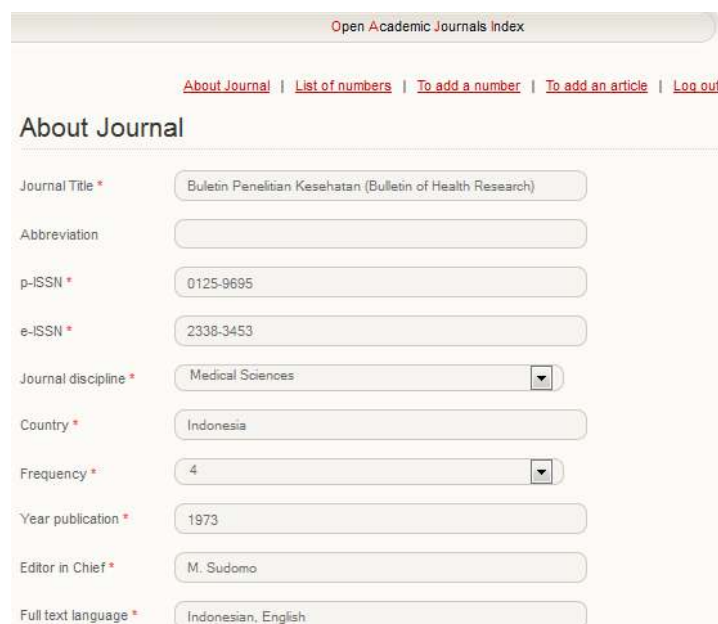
Open Academic Journals Index

About Journal | List of numbers | To add a number | To add an article | Log out

About Journal

Journal Title * Buletin Penelitian Kesehatan (Bulletin of Health Research)

Abbreviation

p-ISSN * 0125-9695

e-ISSN * 2338-3453

Journal discipline * Medical Sciences

Country * Indonesia

Frequency * 4

Year publication * 1973

Editor in Chief * M. Sudomo

Full text language * Indonesian, English